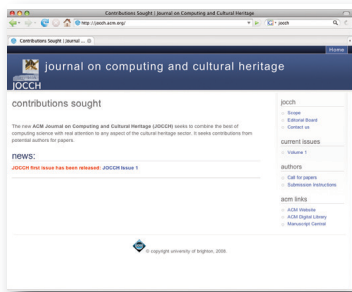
Contributions Sought | Journal on Computing and Cultural Heritage

http://jocch.acm.org/

jocch

Contributions Sought | Journal ...

Home

journal on computing and cultural heritage

JOCCH

contributions sought

The new ACM Journal on Computing and Cultural Heritage (JOCCH) seeks to combine the best of computing science with real attention to any aspect of the cultural heritage sector. It seeks contributions from potential authors for papers.

news:

JOCCH first issue has been released: JOCCH Issue 1

jocch

Scope

Editorial Board

Contact us

current issues

Volume 1

authors

Call for papers

Submission Instructions

acm links

ACM Website

ACM Digital Library

Manuscript Central

© copyright university of brighton, 2008